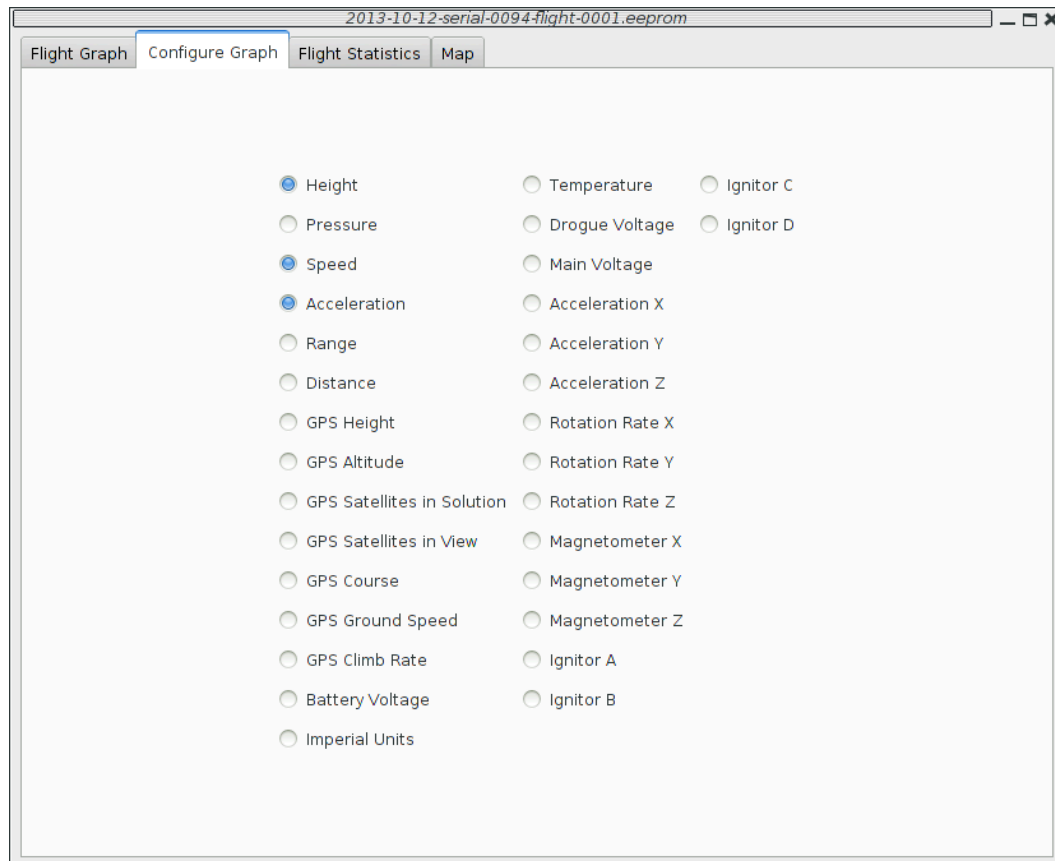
2013-10-12-serial-0094-flight-0001.eeprom

Flight Graph | Configure Graph | Flight Statistics | Map

Height
Pressure
Speed
Acceleration
Range
Distance
GPS Height
GPS Altitude
GPS Satellites in Solution
GPS Satellites in View
GPS Course
GPS Ground Speed
GPS Climb Rate
Battery Voltage
Imperial Units

Temperature
Drogue Voltage
Main Voltage
Acceleration X
Acceleration Y
Acceleration Z
Rotation Rate X
Rotation Rate Y
Rotation Rate Z
Magnetometer X
Magnetometer Y
Magnetometer Z
Ignitor A
Ignitor B

Ignitor C
Ignitor D